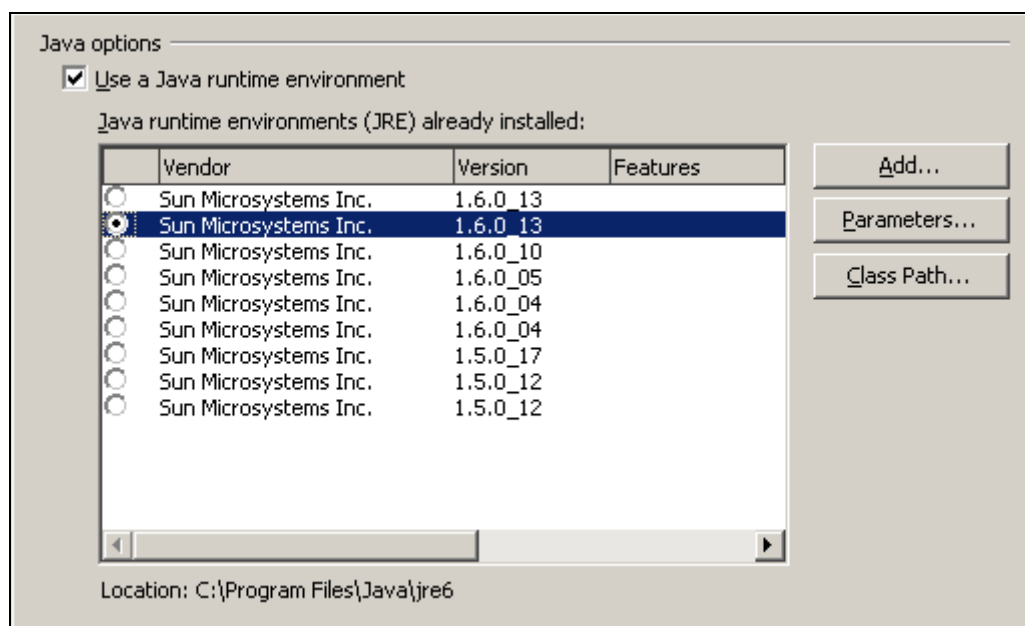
Java options

Use a Java runtime environment

Java runtime environments (JRE) already installed:

| Vendor | Version | Features |
|---|---|---|
| Sun Microsystems Inc. | 1.6.0_13 | |
| Sun Microsystems Inc. | 1.6.0_13 | |
| Sun Microsystems Inc. | 1.6.0_10 | |
| Sun Microsystems Inc. | 1.6.0_05 | |
| Sun Microsystems Inc. | 1.6.0_04 | |
| Sun Microsystems Inc. | 1.6.0_04 | |
| Sun Microsystems Inc. | 1.5.0_17 | |
| Sun Microsystems Inc. | 1.5.0_12 | |
| Sun Microsystems Inc. | 1.5.0_12 | |

Add...

Parameters...

Class Path...

Location: C:\Program Files\Java\jre6